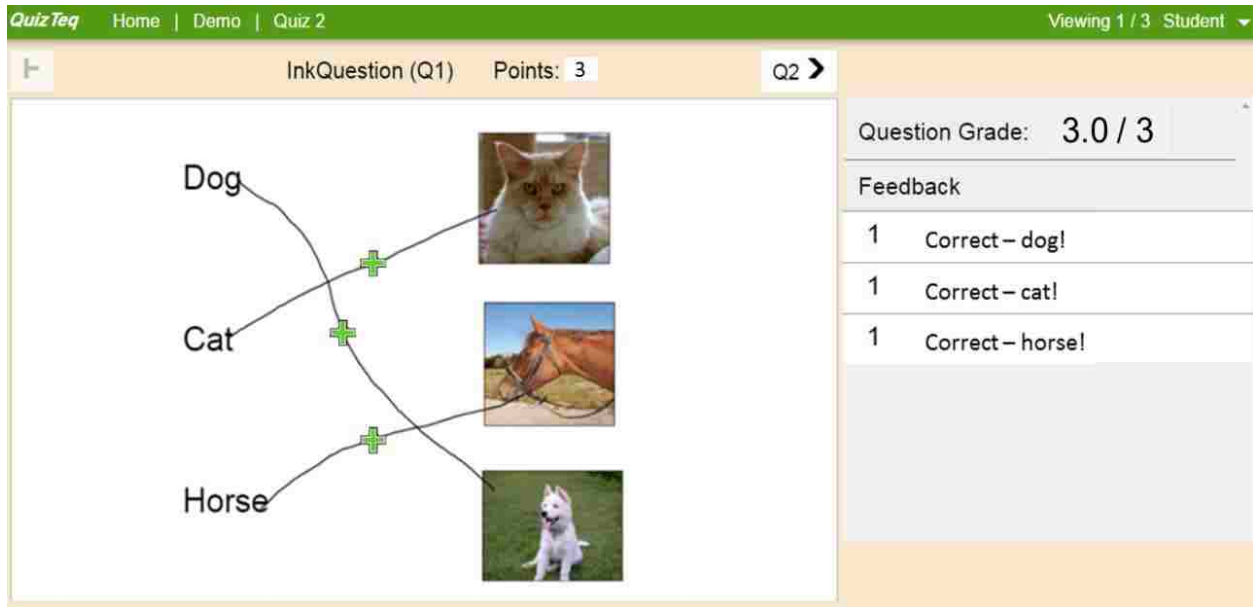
QuizTeq Home | Demo | Quiz 2

Viewing 1 / 3 Student

InkQuestion (Q1) Points: 3

Q2

Dog

Cat

Horse

Question Grade: 3.0 / 3

Feedback

| | |
|---|---|
| 1 | Correct – dog! |
| 1 | Correct – cat! |
| 1 | Correct – horse! |